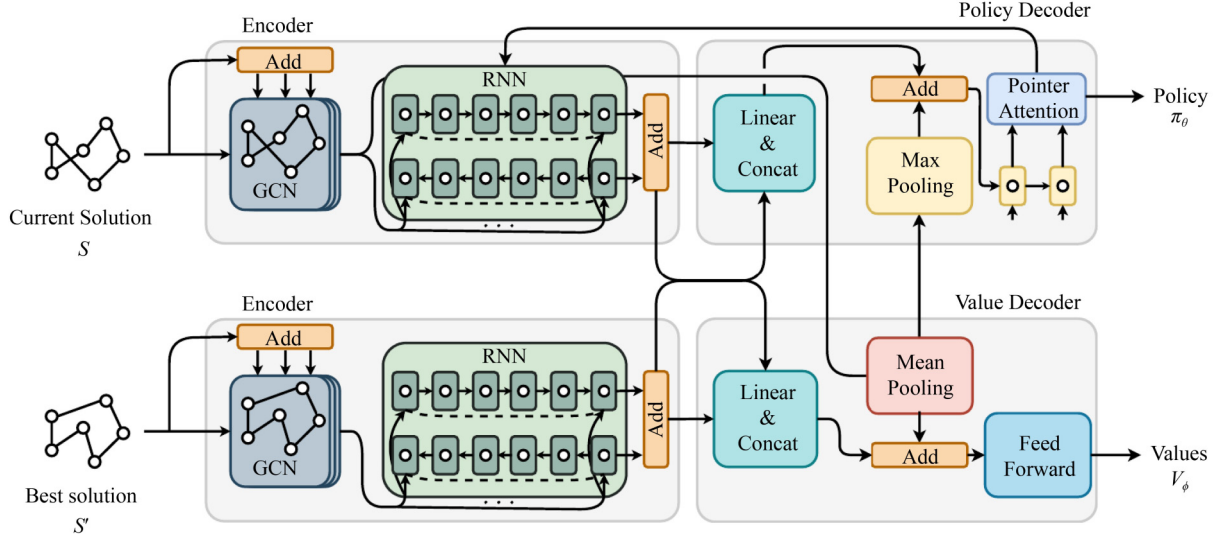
Encoder

Policy Decoder

Add

RNN

Add

Pointer Attention

Policy $\pi_\theta$

Add

Linear & Concat

Max Pooling

GCN

Current Solution $S$

. . .

Encoder

Value Decoder

Add

RNN

Mean Pooling

Add

Linear & Concat

GCN

Add

Feed Forward

Values $V_\phi$

Best solution $S'$

. . .